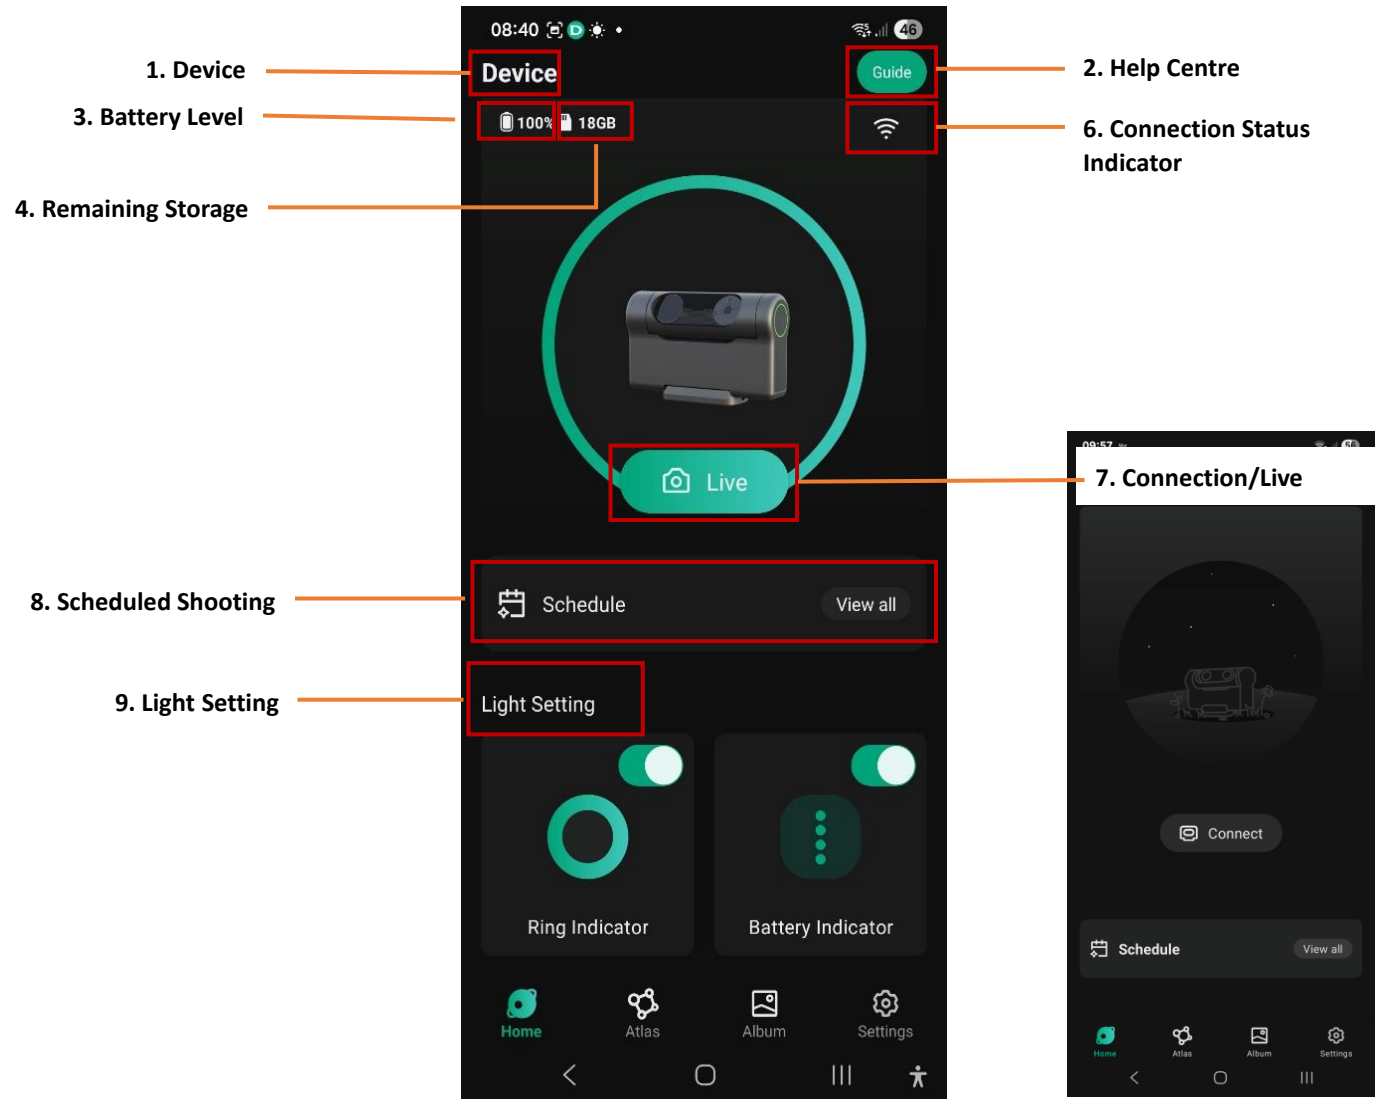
1. Device

3. Battery Level

4. Remaining Storage

8. Scheduled Shooting

9. Light Setting

08:40

46

Device

Guide

100%

18GB

Live

Schedule

View all

Light Setting

Ring Indicator

Battery Indicator

Home

Atlas

Album

Settings

2. Help Centre

6. Connection Status Indicator

09:57

7. Connection/Live

Connect

Schedule

View all

Home

Atlas

Album

Settings